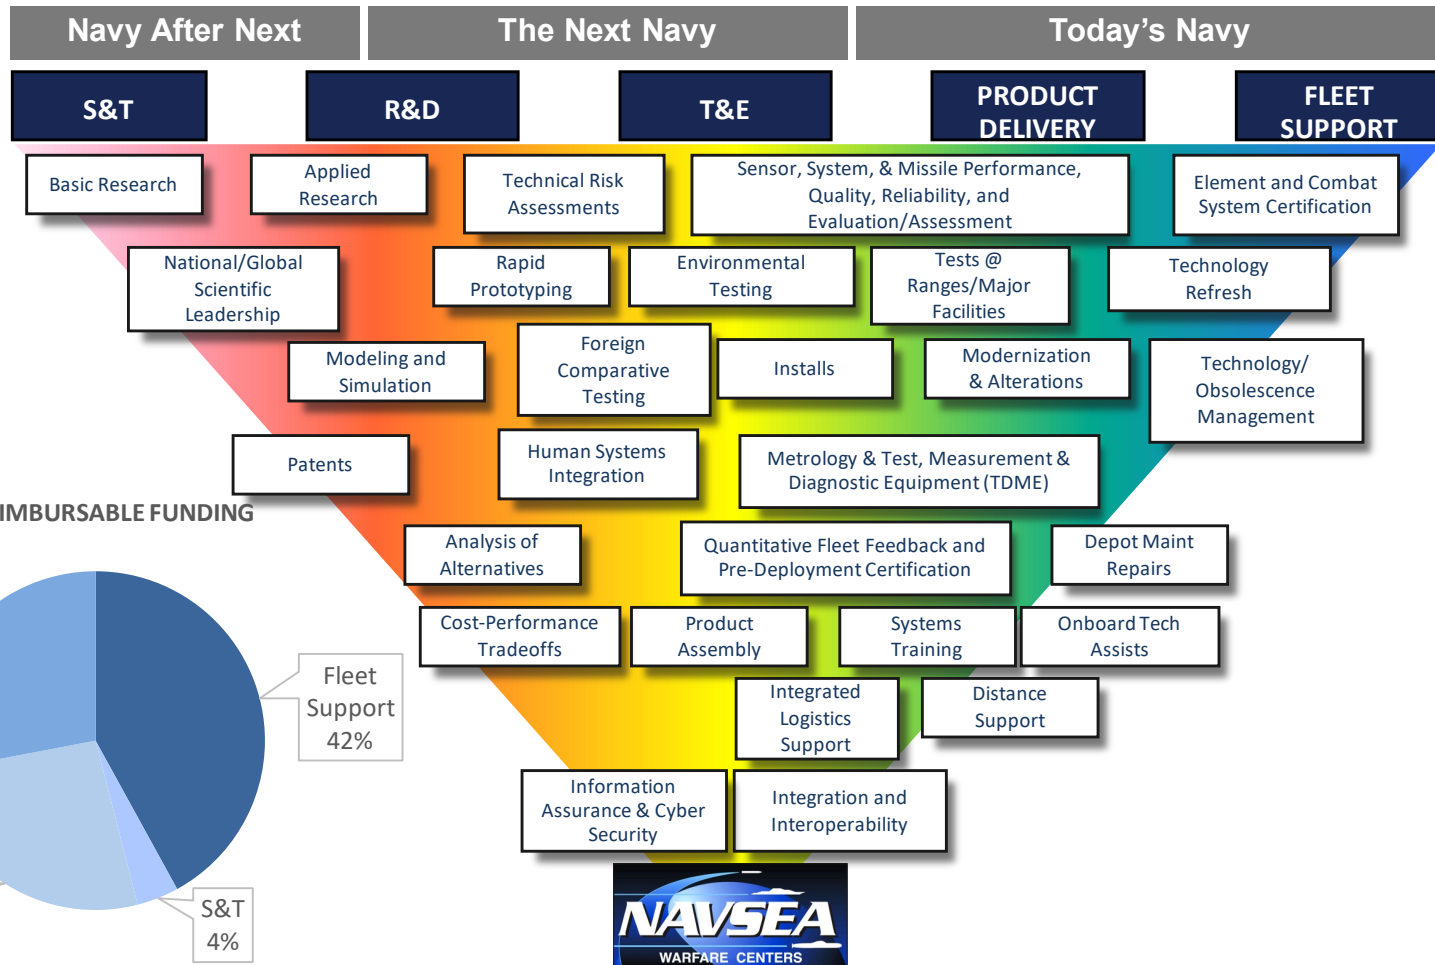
Navy After Next

The Next Navy

Today's Navy

S&T

R&D

T&E

PRODUCT DELIVERY

FLEET SUPPORT

Basic Research

Applied Research

Technical Risk Assessments

Sensor, System, & Missile Performance, Quality, Reliability, and Evaluation/Assessment

Element and Combat System Certification

National/Global Scientific Leadership

Rapid Prototyping

Environmental Testing

Tests @ Ranges/Major Facilities

Technology Refresh

Modeling and Simulation

Foreign Comparative Testing

Installs

Modernization & Alterations

Technology/ Obsolescence Management

Patents

Human Systems Integration

Metrology & Test, Measurement & Diagnostic Equipment (TDME)

IMBURSABLE FUNDING

Analysis of Alternatives

Quantitative Fleet Feedback and Pre-Deployment Certification

Depot Maint Repairs

Cost-Performance Tradeoffs

Product Assembly

Systems Training

Onboard Tech Assists

Fleet Support 42%

Integrated Logistics Support

Distance Support

Information Assurance & Cyber Security

Integration and Interoperability

S&T 4%

NAVSEA

WARFARE CENTERS